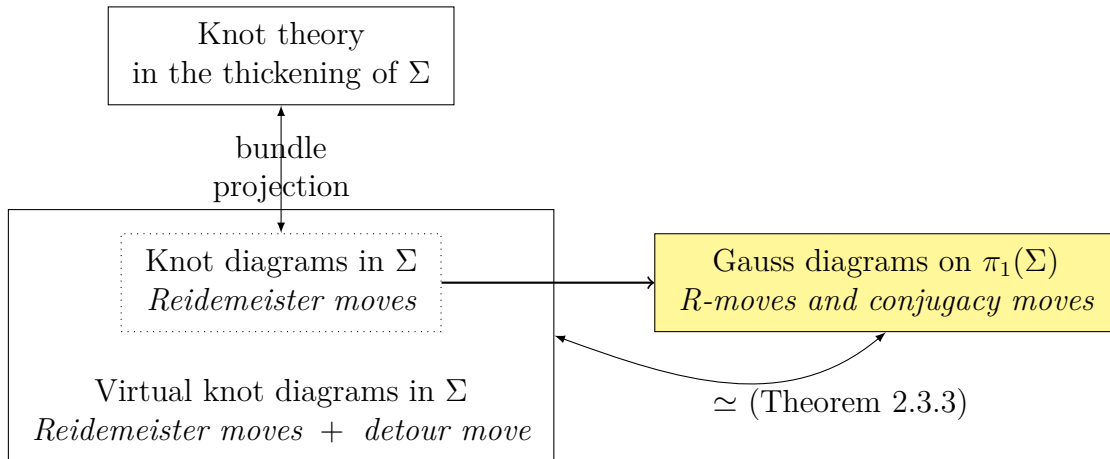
Knot theory
in the thickening of $\Sigma$

bundle
projection

Knot diagrams in $\Sigma$
*Reidemeister moves*

Gauss diagrams on $\pi_1(\Sigma)$
*R-moves and conjugacy moves*

Virtual knot diagrams in $\Sigma$
*Reidemeister moves* + *detour move*

$\simeq$ (Theorem 2.3.3)